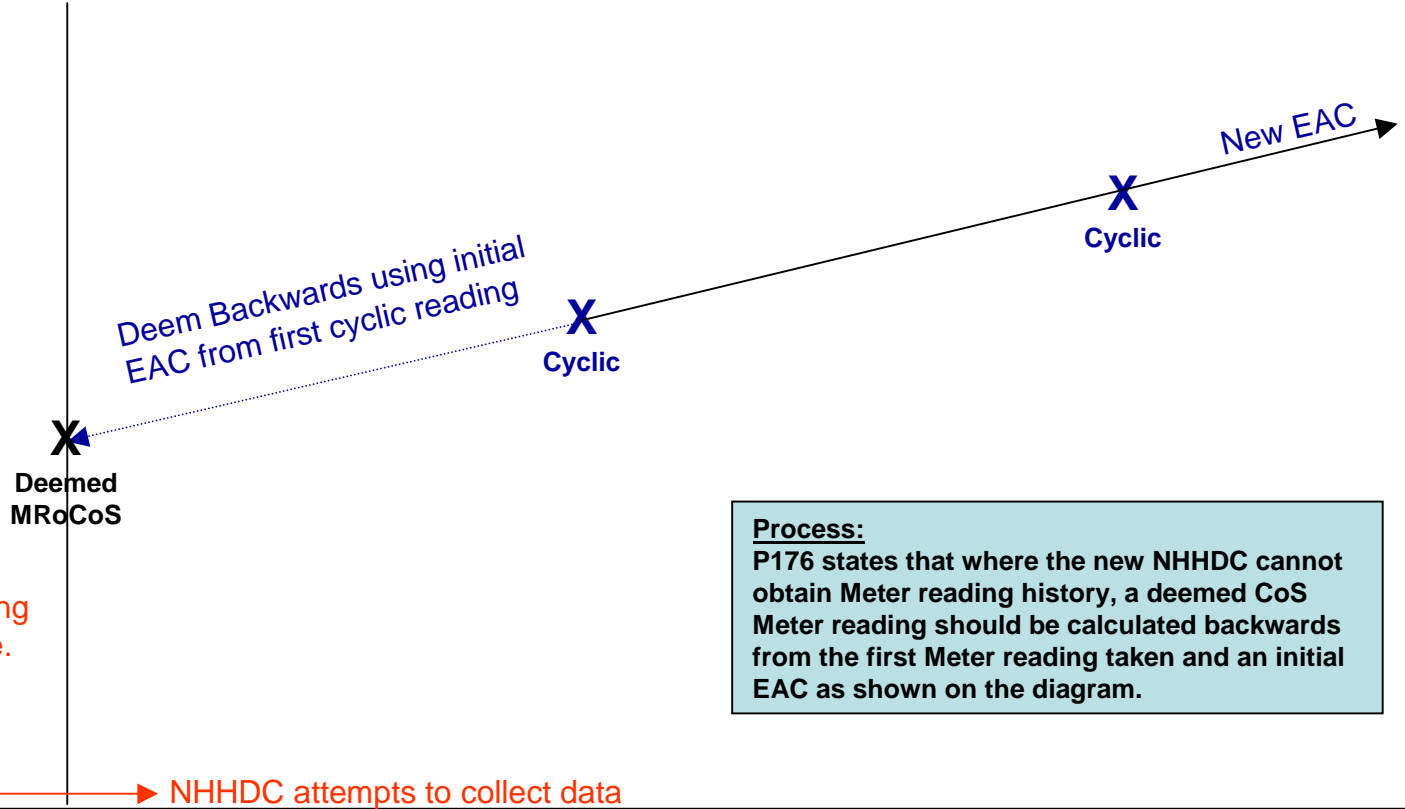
New EAC

X
Cyclic

Deem Backwards using initial EAC from first cyclic reading

X
Cyclic

X
Deemed MRoCoS

ng
e.

Process:
P176 states that where the new NHHDC cannot obtain Meter reading history, a deemed CoS Meter reading should be calculated backwards from the first Meter reading taken and an initial EAC as shown on the diagram.

NHHDC attempts to collect data